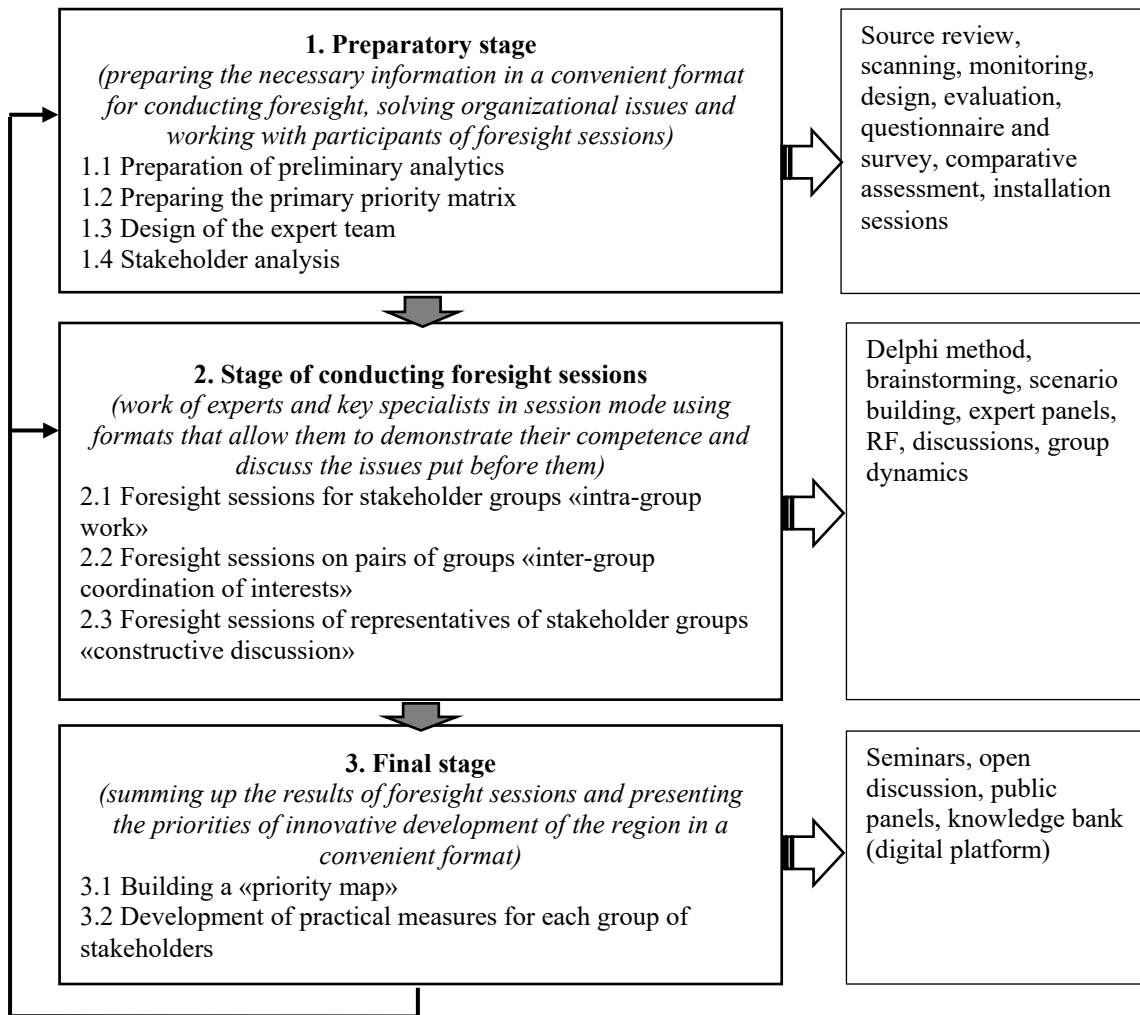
**1. Preparatory stage**
*(preparing the necessary information in a convenient format for conducting foresight, solving organizational issues and working with participants of foresight sessions)*
1.1 Preparation of preliminary analytics
1.2 Preparing the primary priority matrix
1.3 Design of the expert team
1.4 Stakeholder analysis

Source review, scanning, monitoring, design, evaluation, questionnaire and survey, comparative assessment, installation sessions

**2. Stage of conducting foresight sessions**
*(work of experts and key specialists in session mode using formats that allow them to demonstrate their competence and discuss the issues put before them)*
2.1 Foresight sessions for stakeholder groups «intra-group work»
2.2 Foresight sessions on pairs of groups «inter-group coordination of interests»
2.3 Foresight sessions of representatives of stakeholder groups «constructive discussion»

Delphi method, brainstorming, scenario building, expert panels, RF, discussions, group dynamics

**3. Final stage**
*(summing up the results of foresight sessions and presenting the priorities of innovative development of the region in a convenient format)*
3.1 Building a «priority map»
3.2 Development of practical measures for each group of stakeholders

Seminars, open discussion, public panels, knowledge bank (digital platform)